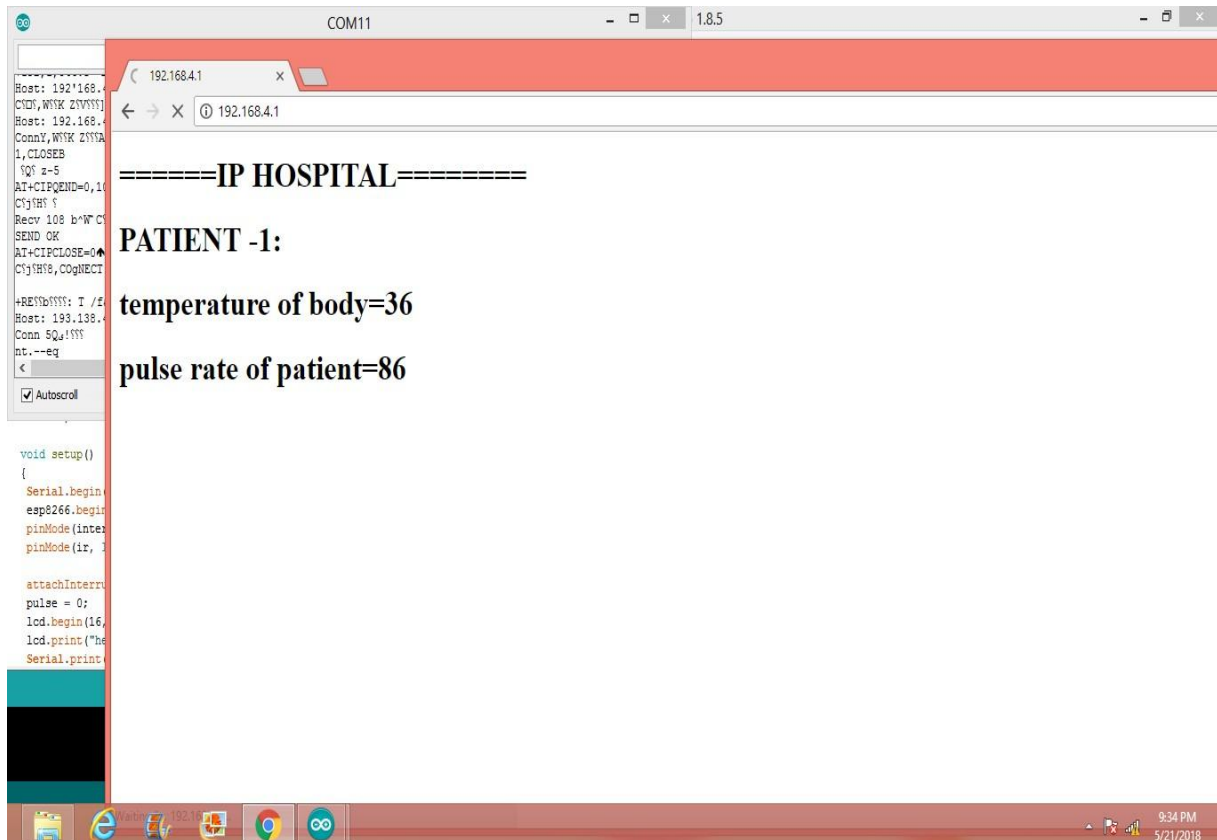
COM11

1.8.5

192.168.4.1

192.168.4.1

Host: 192'168.4
CSDS,WSSK ZSVSSS]
Host: 192.168.4
ConnY,WSSK ZSSSA
1,CLOSEB
SQS z-5
AT+CIPQEND=0,1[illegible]
CSjSHS S
Recv 108 b^W`C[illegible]
SEND OK
AT+CIPCLOSE=0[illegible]
CSjSHS8,COgNECT

+RESSbSSSS: T /f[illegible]
Host: 193.138.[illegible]
Conn 5Q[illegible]SSS
nt.--eq

Autoscroll

void setup()
{
Serial.begin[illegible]
esp8266.begi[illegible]
pinMode(inter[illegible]
pinMode(ir, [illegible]

attachInterru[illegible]
pulse = 0;
lcd.begin(16,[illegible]
lcd.print("he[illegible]
Serial.print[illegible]

======IP HOSPITAL========

PATIENT -1:

temperature of body=36

pulse rate of patient=86

Waiting for 192.16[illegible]

9:34 PM
5/21/2018